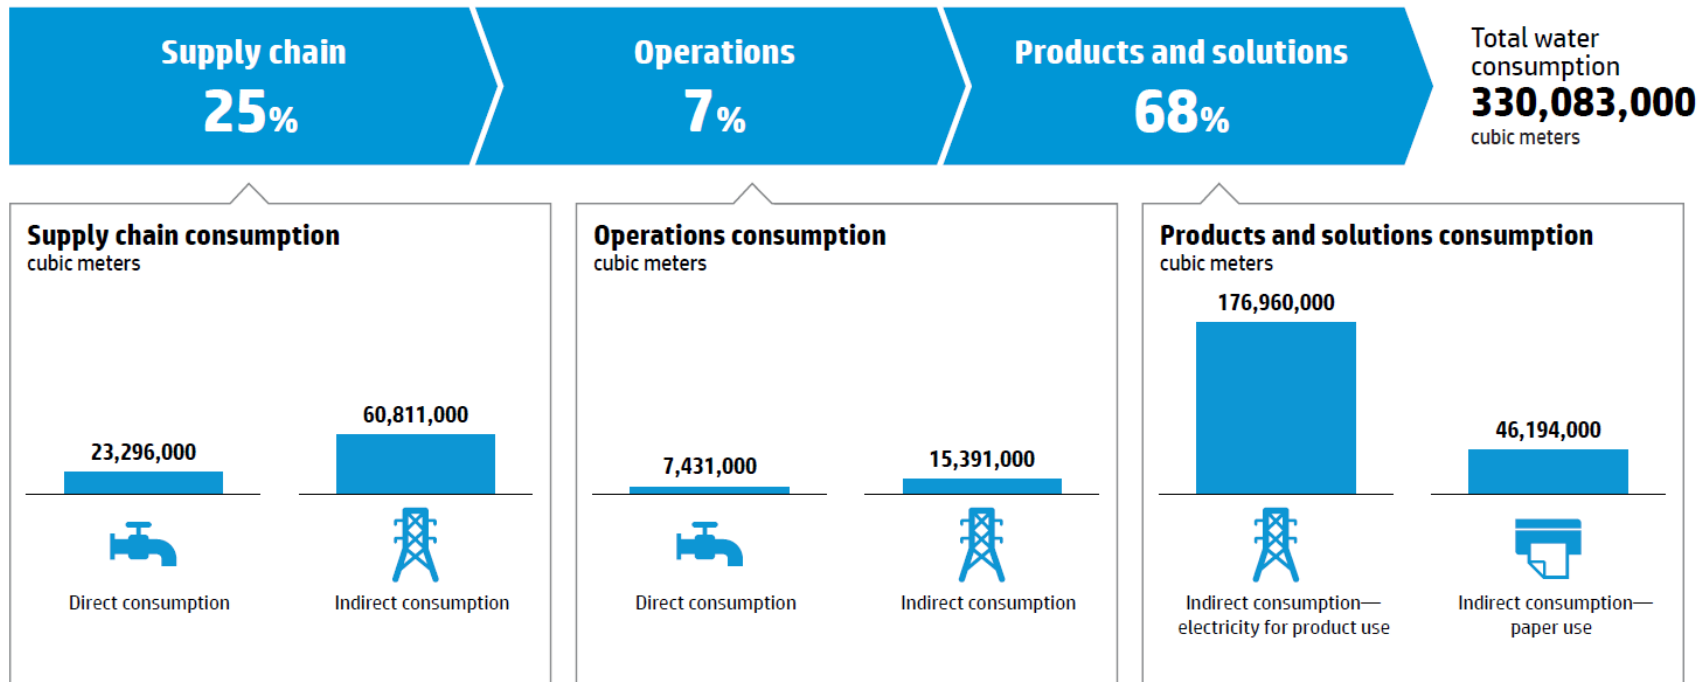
Supply chain
25%

Operations
7%

Products and solutions
68%

Total water consumption
330,083,000
cubic meters

Supply chain consumption
cubic meters

23,296,000
Direct consumption

60,811,000
Indirect consumption

Operations consumption
cubic meters

7,431,000
Direct consumption

15,391,000
Indirect consumption

Products and solutions consumption
cubic meters

176,960,000
Indirect consumption—electricity for product use

46,194,000
Indirect consumption—paper use